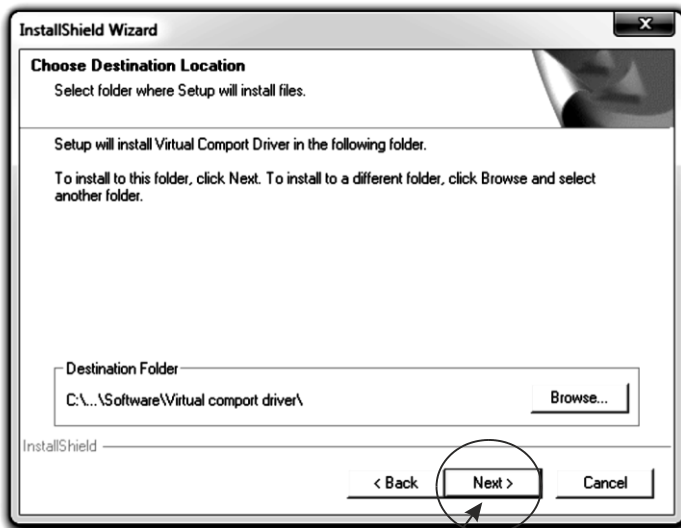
InstallShield Wizard

x

Choose Destination Location

Select folder where Setup will install files.

Setup will install Virtual Comport Driver in the following folder.

To install to this folder, click Next. To install to a different folder, click Browse and select another folder.

Destination Folder

C:\...\Software\Virtual comport driver\

Browse...

InstallShield

< Back

Next >

Cancel